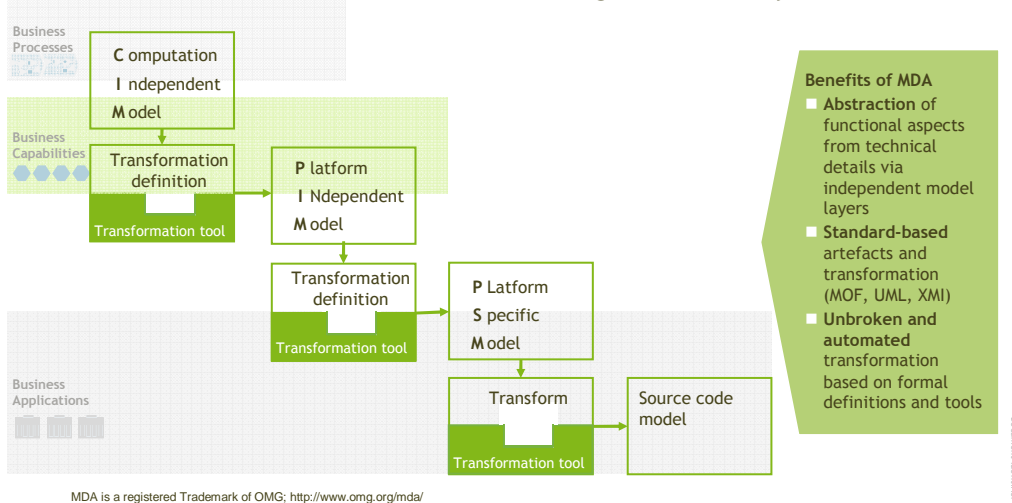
Business Processes

Computation
Independent
Model

Business Capabilities

Transformation definition

Transformation tool

Platform
INdependent
Model

Transformation definition

Transformation tool

PLatform
Specific
Model

Business Applications

Transform

Transformation tool

Source code model

Benefits of MDA
■ Abstraction of functional aspects from technical details via independent model layers
■ Standard-based artefacts and transformation (MOF, UML, XMI)
■ Unbroken and automated transformation based on formal definitions and tools

MDA is a registered Trademark of OMG; http://www.omg.org/mda/